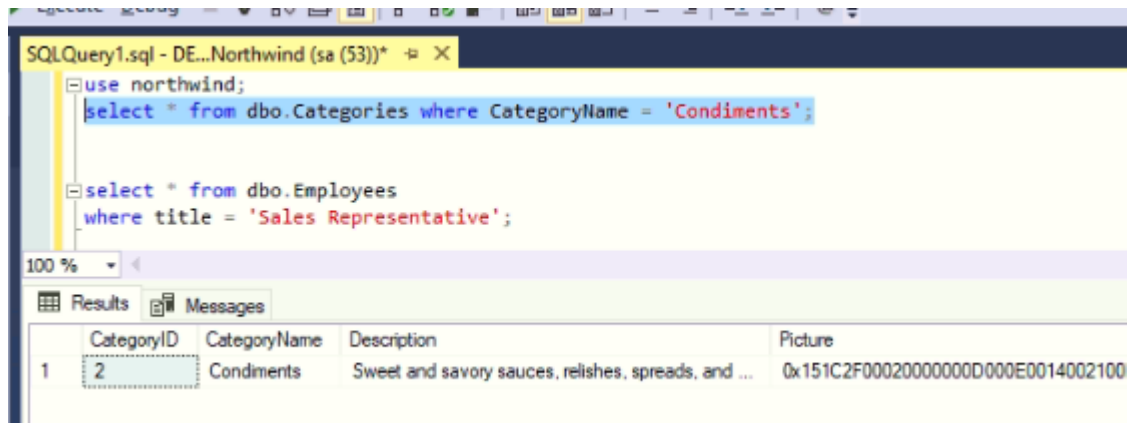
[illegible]

SQLQuery1.sql - DE...Northwind (sa (53))* ⊐ ×

use northwind;
select * from dbo.Categories where CategoryName = 'Condiments';

select * from dbo.Employees
where title = 'Sales Representative';

100 %

Results Messages

| | CategoryID | CategoryName | Description | Picture |
|---|---|---|---|---|
| 1 | 2 | Condiments | Sweet and savory sauces, relishes, spreads, and ... | 0x151C2F00020000000D000E0014002100 |